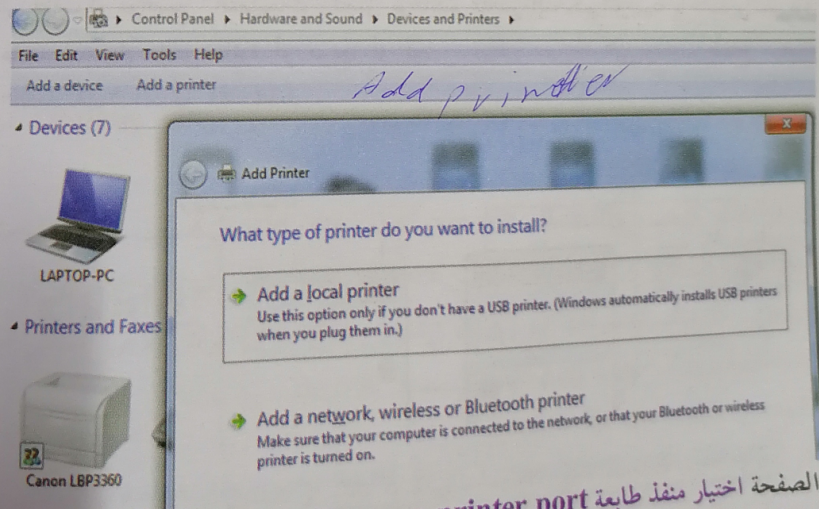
Control Panel ▸ Hardware and Sound ▸ Devices and Printers ▸

File Edit View Tools Help

Add a device Add a printer

Add printer

Devices (7)

LAPTOP-PC

Printers and Faxes

Canon LBP3360

Add Printer

What type of printer do you want to install?

Add a local printer
Use this option only if you don't have a USB printer. (Windows automatically installs USB printers when you plug them in.)

Add a network, wireless or Bluetooth printer
Make sure that your computer is connected to the network, or that your Bluetooth or wireless printer is turned on.

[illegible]inter port الصفحة اختيار منفذ طابعة